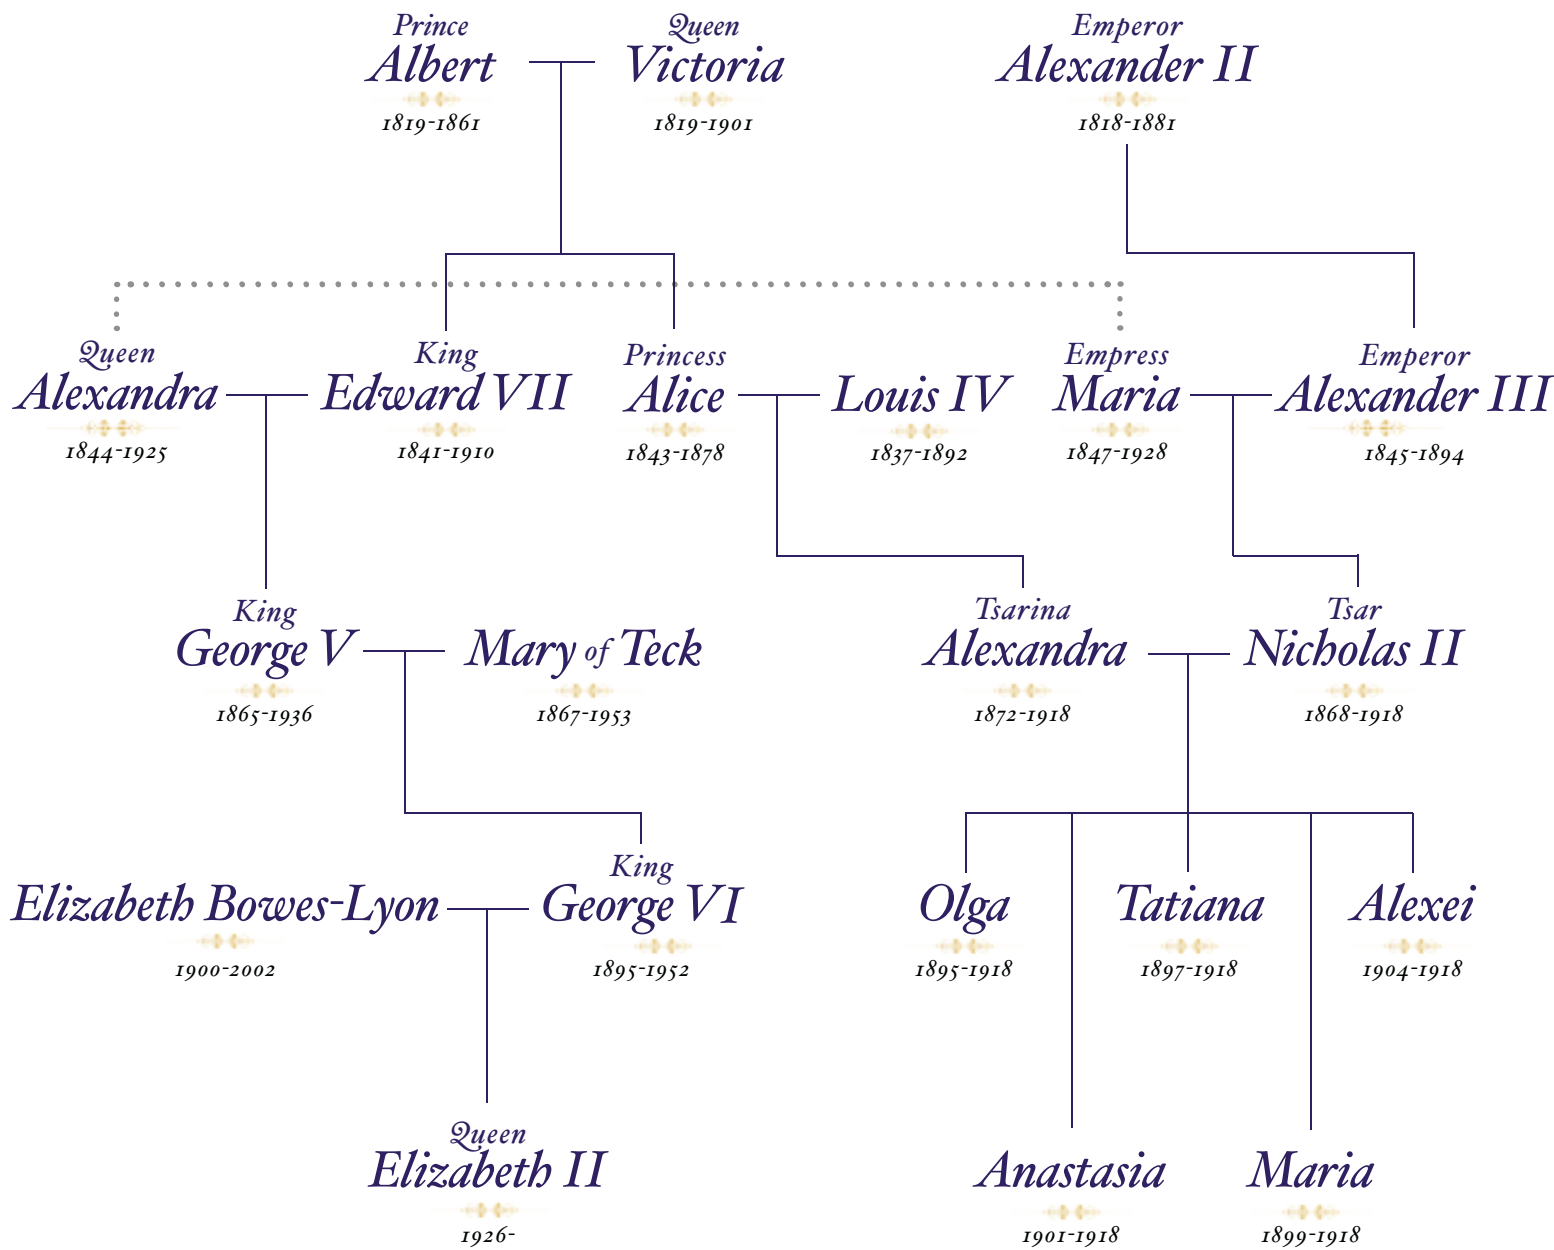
Prince
Albert
1819-1861

Queen
Victoria
1819-1901

Emperor
Alexander II
1818-1881

Queen
Alexandra
1844-1925

King
Edward VII
1841-1910

Princess
Alice
1843-1878

Louis IV
1837-1892

Empress
Maria
1847-1928

Emperor
Alexander III
1845-1894

King
George V
1865-1936

Mary of Teck
1867-1953

Tsarina
Alexandra
1872-1918

Tsar
Nicholas II
1868-1918

Elizabeth Bowes-Lyon
1900-2002

King
George VI
1895-1952

Olga
1895-1918

Tatiana
1897-1918

Alexei
1904-1918

Queen
Elizabeth II
1926-

Anastasia
1901-1918

Maria
1899-1918